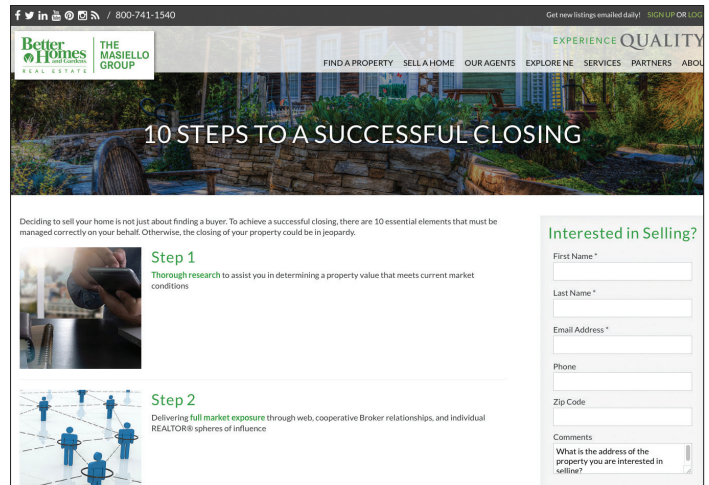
/ 800-741-1540

Get new listings emailed daily! SIGN UP OR LOG

Better Homes and Gardens REAL ESTATE | THE MASIELLO GROUP

EXPERIENCE QUALITY

FIND A PROPERTY SELL A HOME OUR AGENTS EXPLORE NE SERVICES PARTNERS ABOU

10 STEPS TO A SUCCESSFUL CLOSING

Deciding to sell your home is not just about finding a buyer. To achieve a successful closing, there are 10 essential elements that must be managed correctly on your behalf. Otherwise, the closing of your property could be in jeopardy.

Step 1

Thorough research to assist you in determining a property value that meets current market conditions

Step 2

Delivering full market exposure through web, cooperative Broker relationships, and individual REALTOR® spheres of influence

Interested in Selling?

First Name *

Last Name *

Email Address *

Phone

Zip Code

Comments

What is the address of the property you are interested in selling?